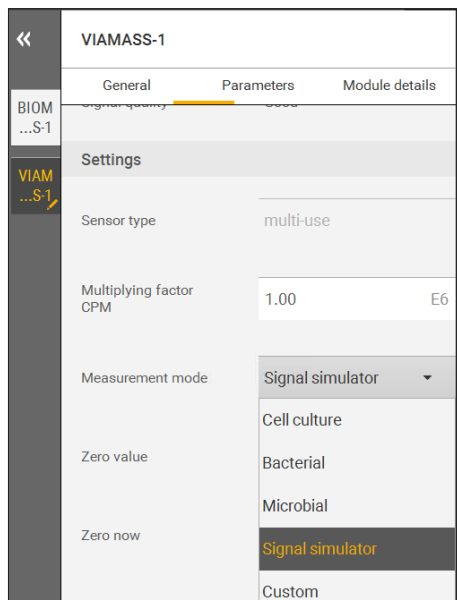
«

BIOM ...S-1

VIAM ...S-1

VIAMASS-1

General | Parameters | Module details

Signal quality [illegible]

Settings

Sensor type | multi-use

Multiplying factor CPM | 1.00 E6

Measurement mode | Signal simulator

Cell culture

Zero value

Bacterial

Microbial

Zero now

Signal simulator

Custom